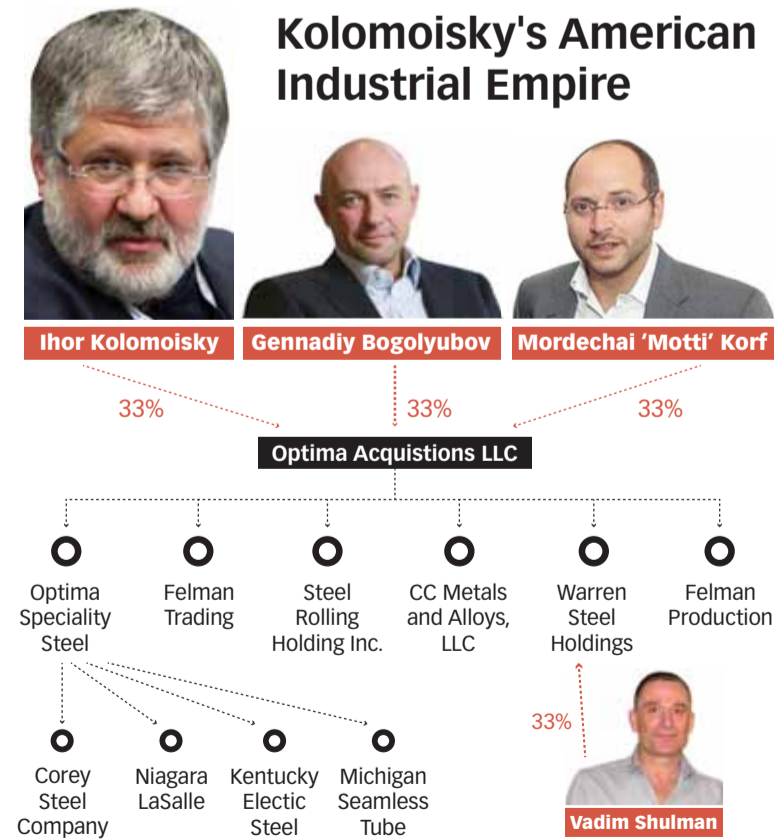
Kolomoisky's American Industrial Empire

Ihor Kolomoisky

Gennadiy Bogolyubov

Mordechai 'Motti' Korf

33%

33%

33%

Optima Acquistions LLC

Optima Speciality Steel

Felman Trading

Steel Rolling Holding Inc.

CC Metals and Alloys, LLC

Warren Steel Holdings

Felman Production

Corey Steel Company

Niagara LaSalle

Kentucky Electic Steel

Michigan Seamless Tube

33%

Vadim Shulman